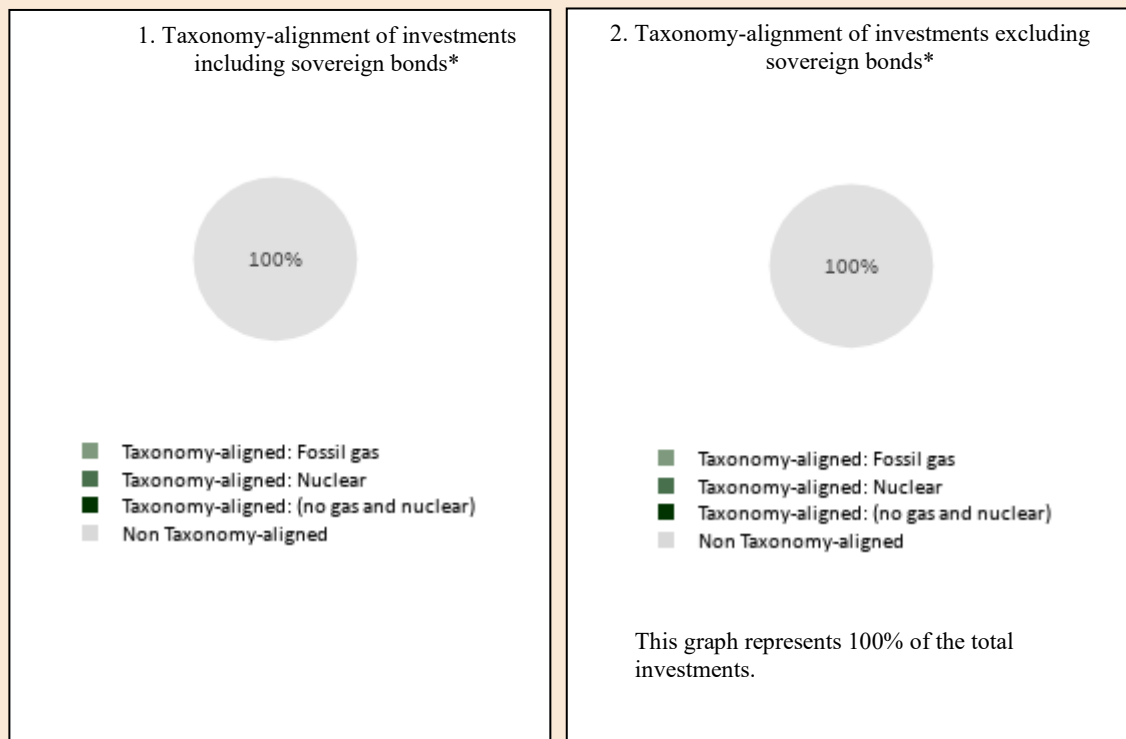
1. Taxonomy-alignment of investments including sovereign bonds*

100%

Taxonomy-aligned: Fossil gas
Taxonomy-aligned: Nuclear
Taxonomy-aligned: (no gas and nuclear)
Non Taxonomy-aligned

2. Taxonomy-alignment of investments excluding sovereign bonds*

100%

Taxonomy-aligned: Fossil gas
Taxonomy-aligned: Nuclear
Taxonomy-aligned: (no gas and nuclear)
Non Taxonomy-aligned

This graph represents 100% of the total investments.